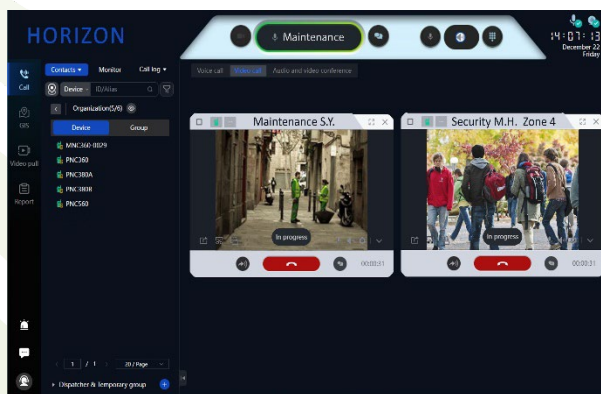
HORIZON

Maintenance

14:07:13
December 22
Friday

Call
GIS
Video pull
Report

Contacts ▾ Monitor Call log ▾

Device × ID/Alias

Organization(5/6)

Device Group

MNC360-0829
PNC360
PNC380A
PNC380R
PNC560

1 / 1 20 / Page

Dispatcher & temporary group

Voice call Video call Audio and video conference

Maintenance S.Y.

In progress

00:00:31

Security M.H. Zone 4

In progress

00:00:31